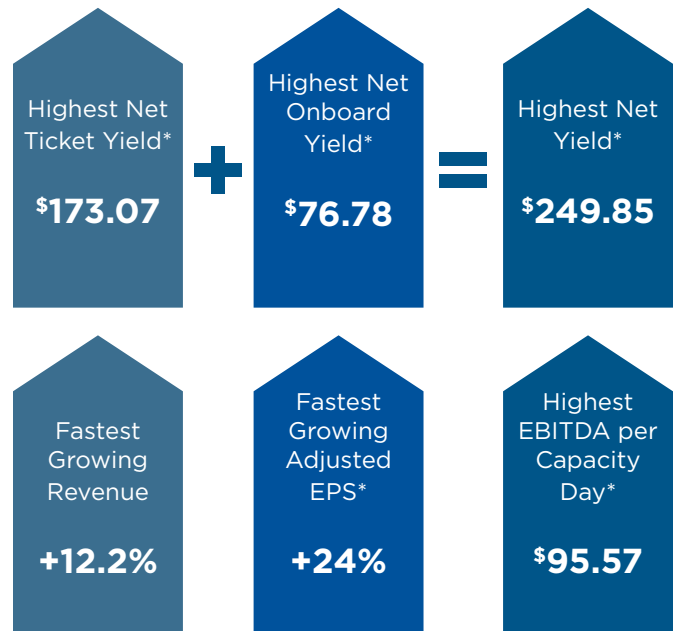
Highest Net Ticket Yield*

$^{\$}$173.07

+

Highest Net Onboard Yield*

$^{\$}$76.78

=

Highest Net Yield*

$^{\$}$249.85

Fastest Growing Revenue

+12.2%

Fastest Growing Adjusted EPS*

+24%

Highest EBITDA per Capacity Day*

$^{\$}$95.57